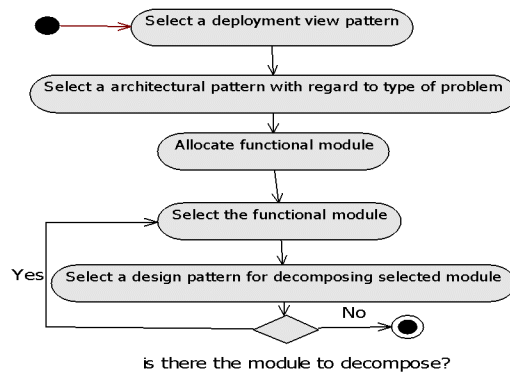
Select a deployment view pattern

Select a architectural pattern with regard to type of problem

Allocate functional module

Select the functional module

Yes

Select a design pattern for decomposing selected module

No

is there the module to decompose?